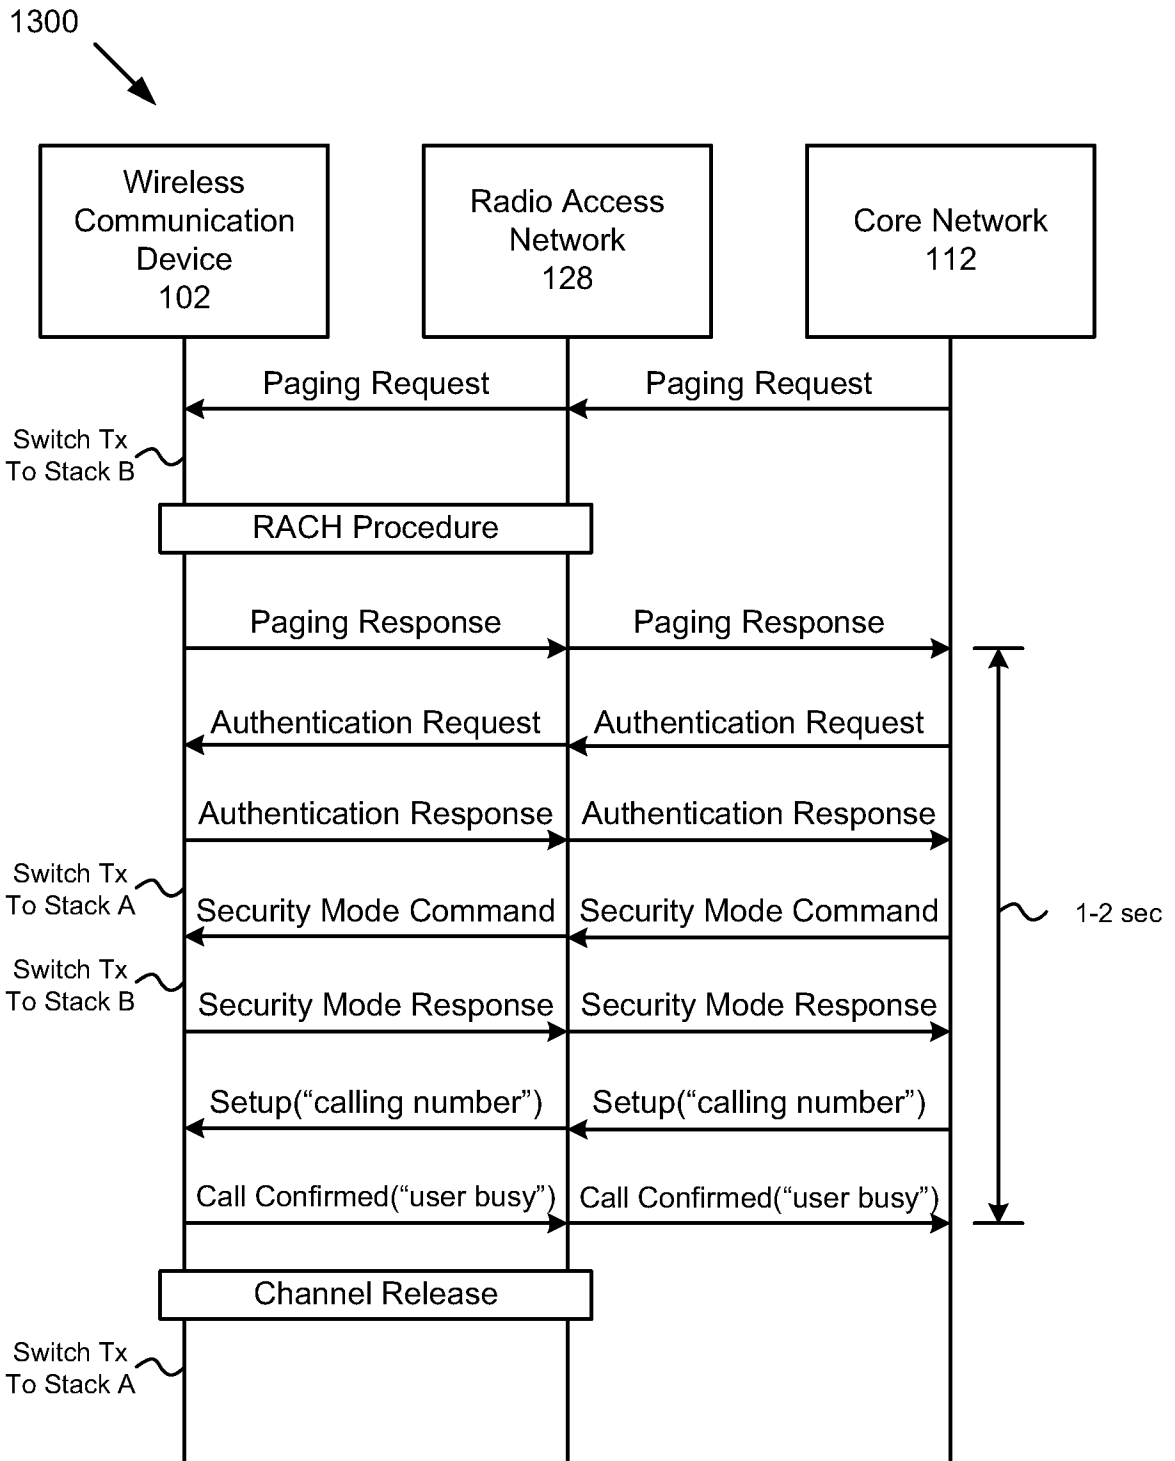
1300

Wireless Communication Device 102

Radio Access Network 128

Core Network 112

Paging Request

Paging Request

Switch Tx To Stack B

RACH Procedure

Paging Response

Paging Response

Authentication Request

Authentication Request

Authentication Response

Authentication Response

Switch Tx To Stack A

Security Mode Command

Security Mode Command

1-2 sec

Switch Tx To Stack B

Security Mode Response

Security Mode Response

Setup(“calling number”)

Setup(“calling number”)

Call Confirmed(“user busy”)

Call Confirmed(“user busy”)

Channel Release

Switch Tx To Stack A